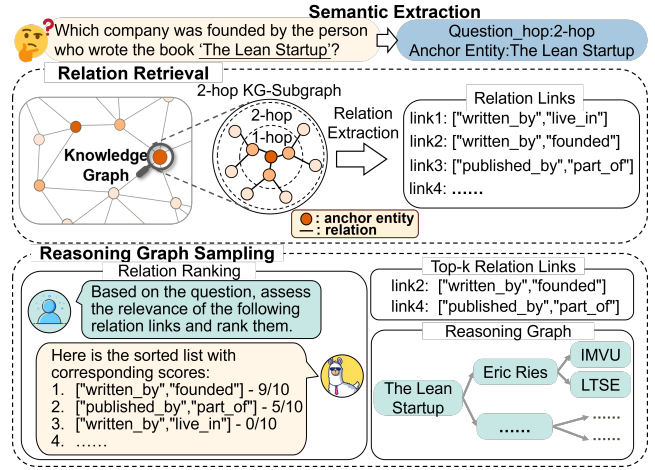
Semantic Extraction

Which company was founded by the person who wrote the book 'The Lean Startup'?

Question_hop:2-hop
Anchor Entity:The Lean Startup

Relation Retrieval

2-hop KG-Subgraph

Knowledge Graph

2-hop
1-hop

Relation Extraction

Relation Links
link1: ["written_by","live_in"]
link2: ["written_by","founded"]
link3: ["published_by","part_of"]
link4: ......

: anchor entity
: relation

Reasoning Graph Sampling

Relation Ranking

Based on the question, assess the relevance of the following relation links and rank them.

Here is the sorted list with corresponding scores:
1. ["written_by","founded"] - 9/10
2. ["published_by","part_of"] - 5/10
3. ["written_by","live_in"] - 0/10
4. ......

Top-k Relation Links
link2: ["written_by","founded"]
link4: ["published_by","part_of"]

Reasoning Graph

The Lean Startup
Eric Ries
IMVU
LTSE
......
......
......